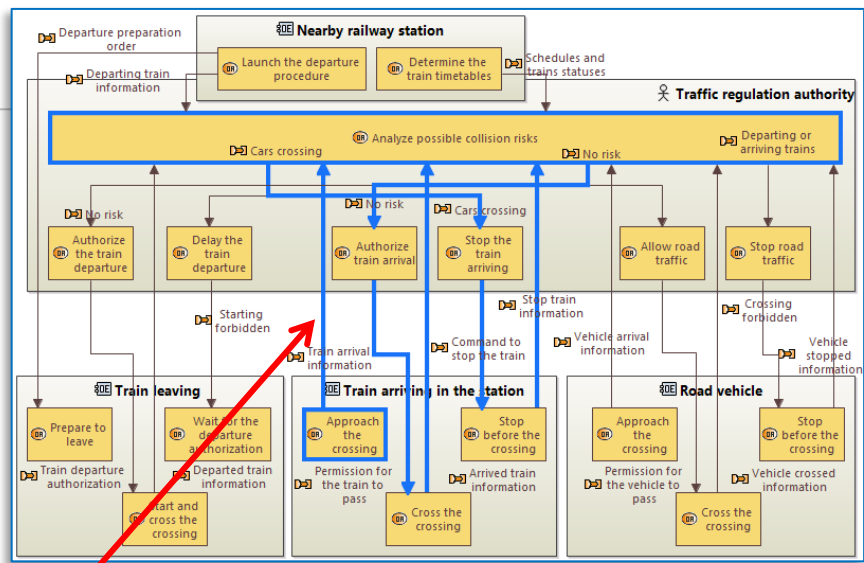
Nearby railway station

Departure preparation order

Launch the departure procedure

Determine the train timetables

Departing train information

Schedules and trains statuses

Traffic regulation authority

Analyze possible collision risks

Cars crossing

No risk

Departing or arriving trains

No risk

No risk

Cars crossing

Authorize the train departure

Delay the train departure

Authorize train arrival

Stop the train arriving

Allow road traffic

Stop road traffic

Starting forbidden

Stop train information

Crossing forbidden

Train arrival information

Command to stop the train

Vehicle arrival information

Vehicle stopped information

Train leaving

Prepare to leave

Wait for the departure authorization

Train departure authorization

Departed train information

Start and cross the crossing

Train arriving in the station

Approach the crossing

Stop before the crossing

Permission for the train to pass

Arrived train information

Cross the crossing

Road vehicle

Approach the crossing

Stop before the crossing

Permission for the vehicle to pass

Vehicle crossed information

Cross the crossing